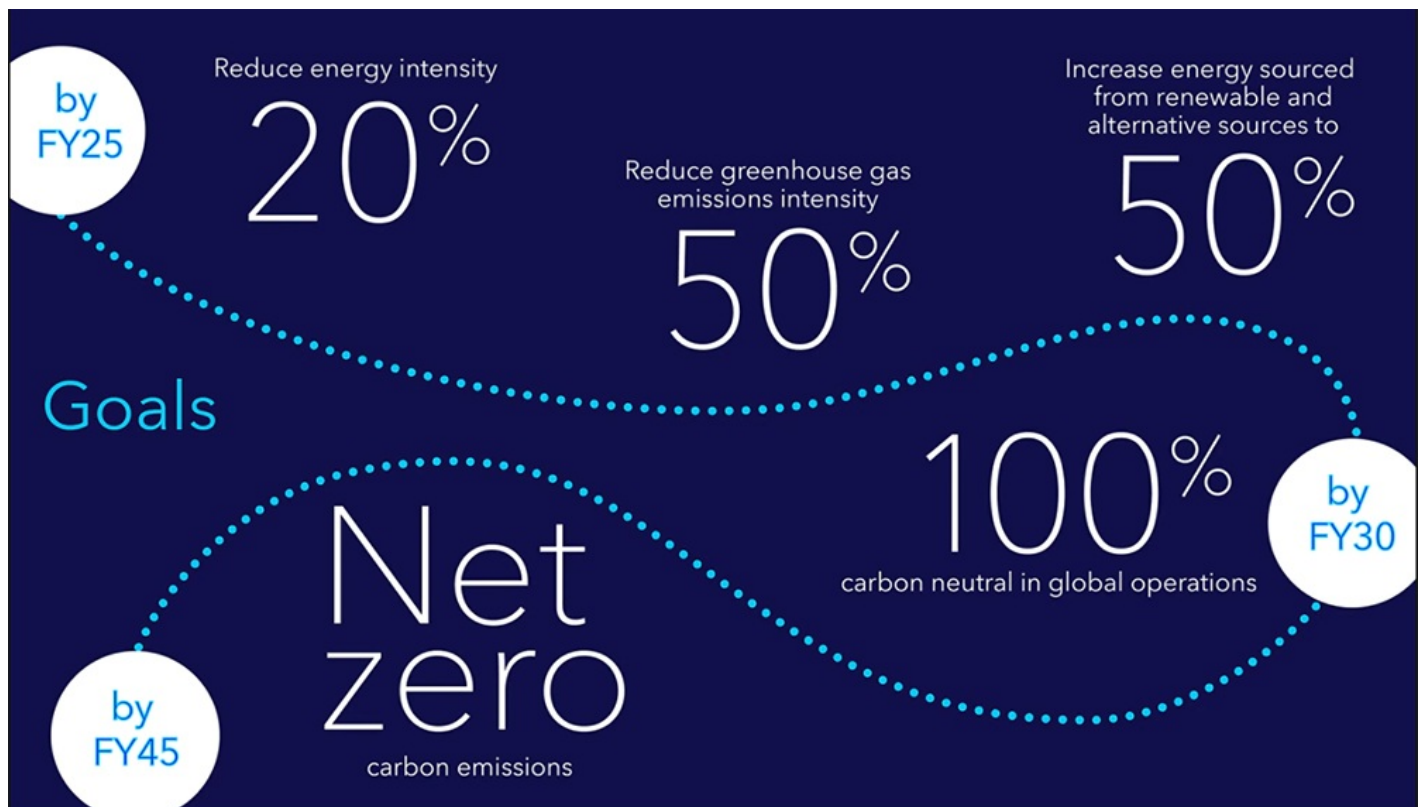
by FY25

Reduce energy intensity

20%

Reduce greenhouse gas emissions intensity

50%

Increase energy sourced from renewable and alternative sources to

50%

Goals

100%

carbon neutral in global operations

by FY30

Net zero

carbon emissions

by FY45